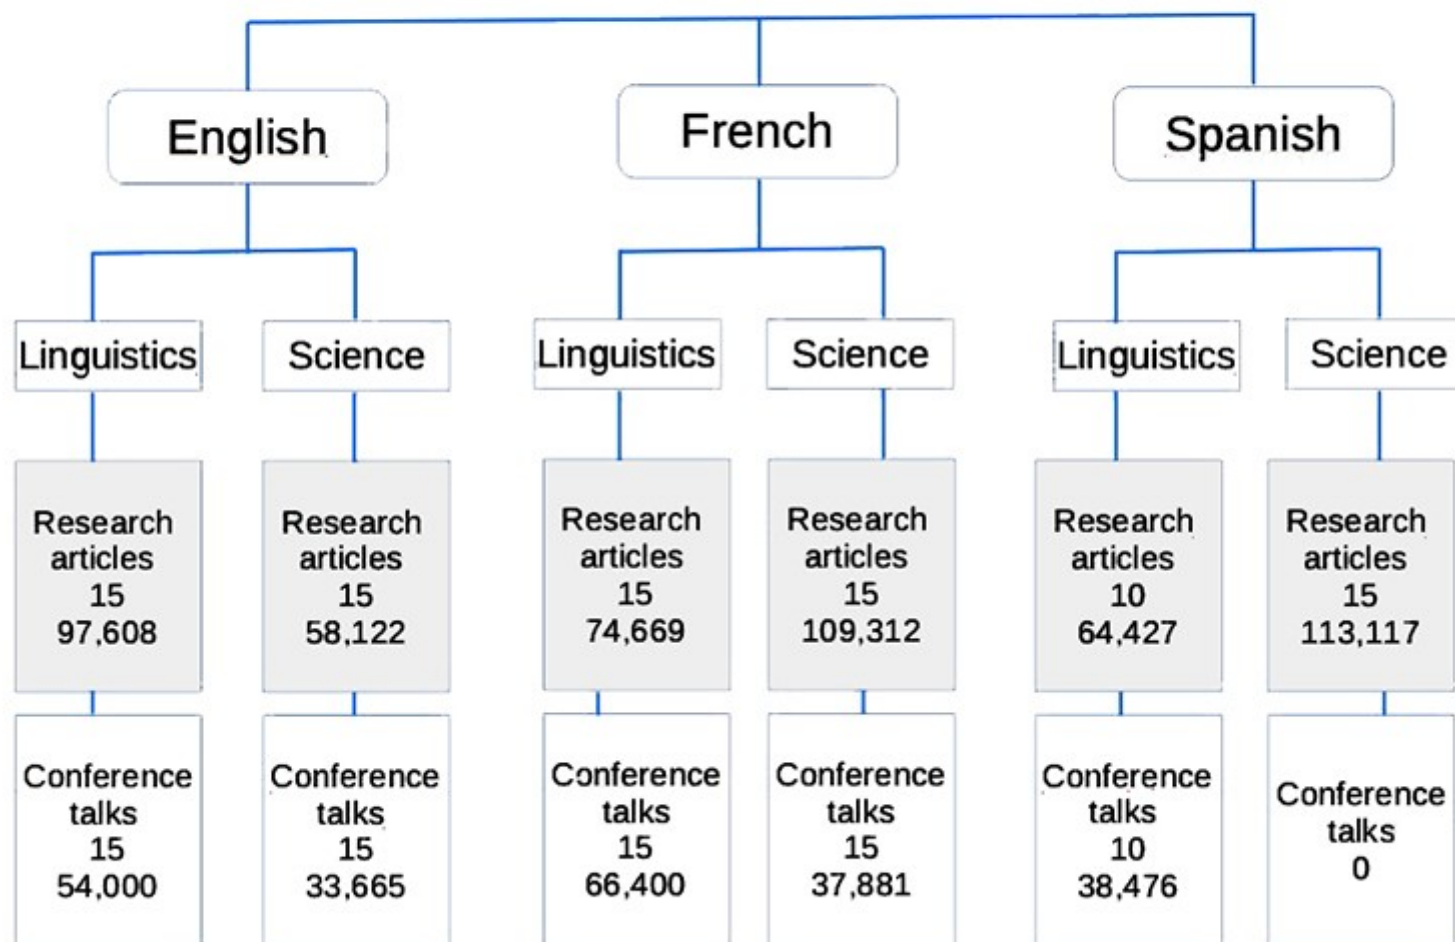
English

Linguistics

Research articles 15 97,608

Conference talks 15 54,000

Science

Research articles 15 58,122

Conference talks 15 33,665

French

Linguistics

Research articles 15 74,669

Conference talks 15 66,400

Science

Research articles 15 109,312

Conference talks 15 37,881

Spanish

Linguistics

Research articles 10 64,427

Conference talks 10 38,476

Science

Research articles 15 113,117

Conference talks 0